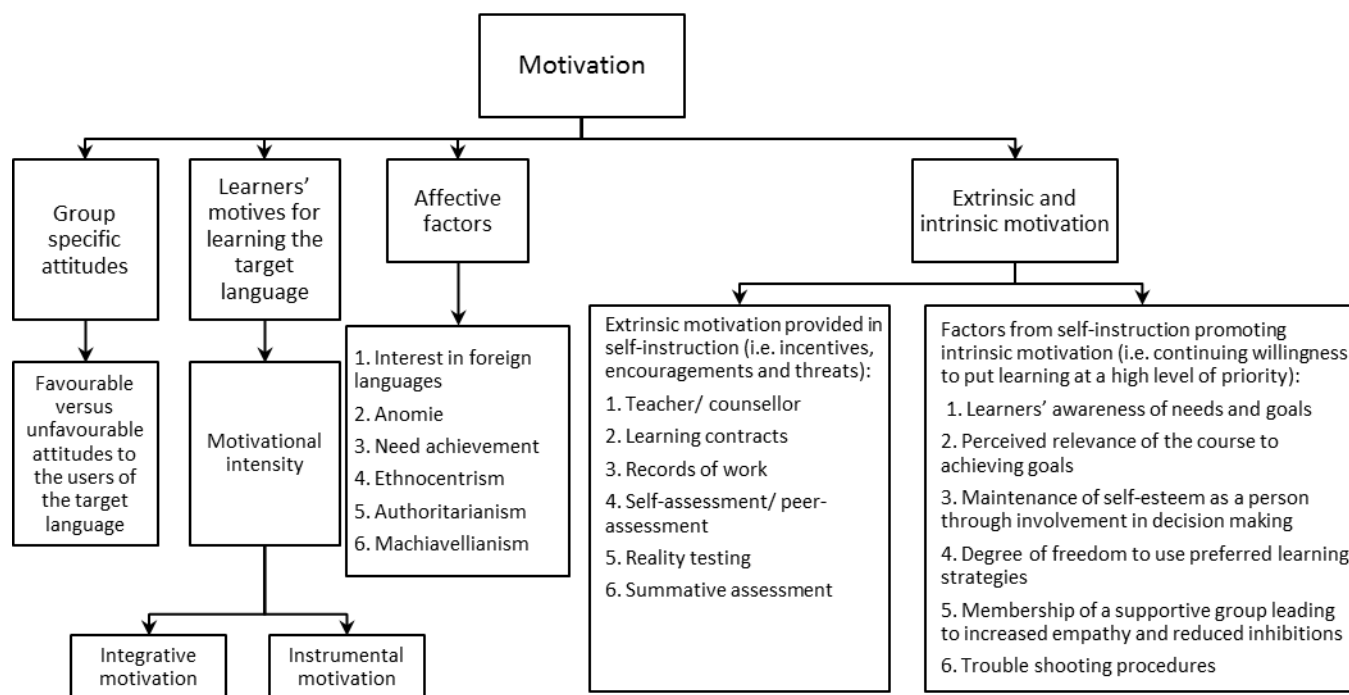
Motivation

Group specific attitudes

Favourable versus unfavourable attitudes to the users of the target language

Learners' motives for learning the target language

Motivational intensity

Integrative motivation

Instrumental motivation

Affective factors

1. Interest in foreign languages
2. Anomie
3. Need achievement
4. Ethnocentrism
5. Authoritarianism
6. Machiavellianism

Extrinsic and intrinsic motivation

Extrinsic motivation provided in self-instruction (i.e. incentives, encouragements and threats):
1. Teacher/ counsellor
2. Learning contracts
3. Records of work
4. Self-assessment/ peer-assessment
5. Reality testing
6. Summative assessment

Factors from self-instruction promoting intrinsic motivation (i.e. continuing willingness to put learning at a high level of priority):
1. Learners' awareness of needs and goals
2. Perceived relevance of the course to achieving goals
3. Maintenance of self-esteem as a person through involvement in decision making
4. Degree of freedom to use preferred learning strategies
5. Membership of a supportive group leading to increased empathy and reduced inhibitions
6. Trouble shooting procedures